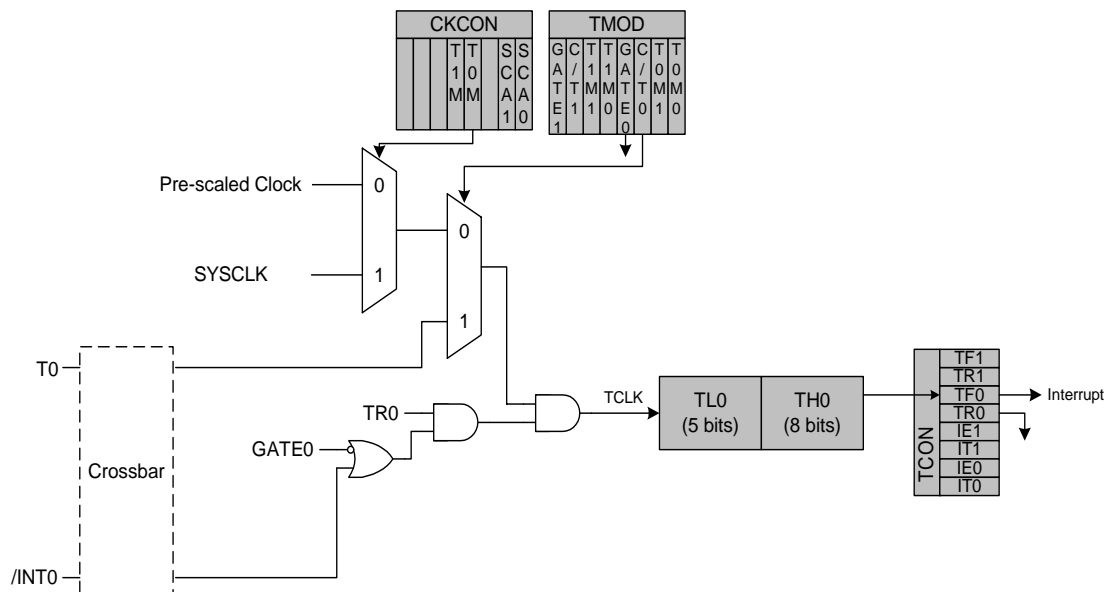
CKCON

T1M T0M SCA1 SCA0

TMOD

GATE1 C/T1 T1M1 T1M0 GATE0 C/T0 T0M1 T0M0

Pre-scaled Clock

0

1

SYSCLK

0

1

T0

Crossbar

/INT0

TR0

GATE0

TCLK

TL0 (5 bits)

TH0 (8 bits)

TCON

TF1
TR1
TF0
TR0
IE1
IT1
IE0
IT0

Interrupt